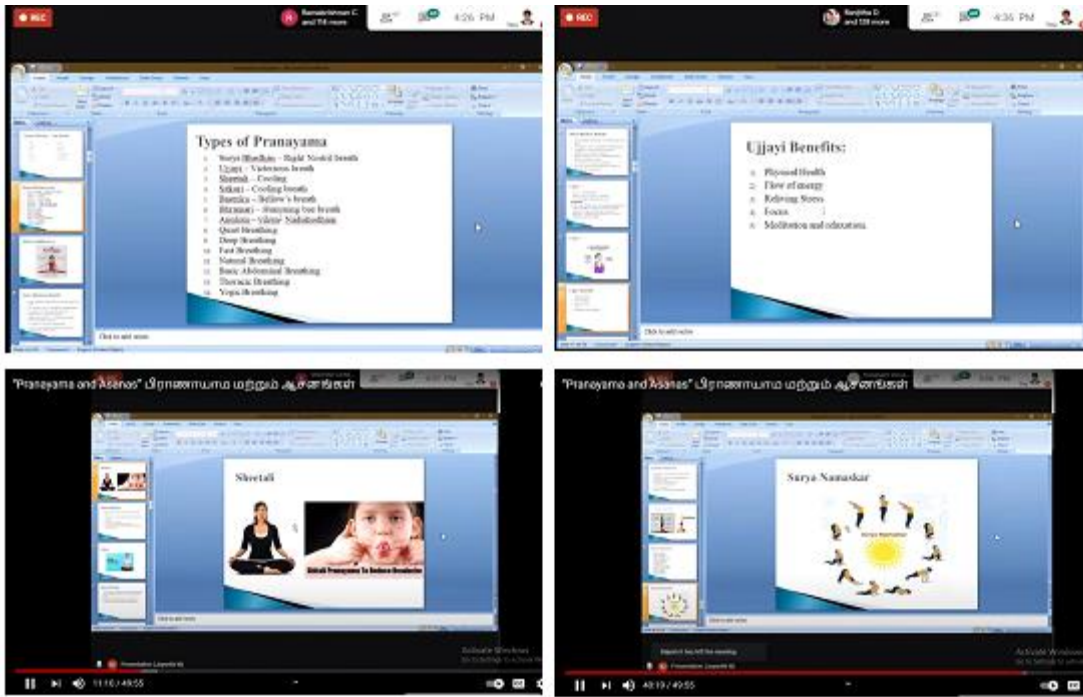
REC

Ramakrishnan C and 118 more

4:26 PM

Types of Pranayama

1. Surya Bhedhan – Right Nostril breath
2. Ujjayi – Victorious breath
3. Sheetali – Cooling
4. Sitkari – Cooling breath
5. Bastrika – Bellow's breath
6. Bhramari – Humming bee breath
7. Anuloma – Viloma Nadishodhana
8. Quiet Breathing
9. Deep Breathing
10. Fast Breathing
11. Natural Breathing
12. Basic Abdominal Breathing
13. Thoracic Breathing
14. Yogic Breathing

Click to add notes

REC

Ranjitha D and 120 more

4:36 PM

Ujjayi Benefits:

1. Physical Health
2. Flow of energy
3. Relieving Stress
4. Focus
5. Meditation and relaxation

Click to add notes

"Pranayama and Asanas" பிராணாயாமம் மற்றும் ஆசனங்கள்

Shetali

Shitali Pranayama To Reduce Headache

Click to add notes

Activate Windows
Go to Settings to activate Windows.

11:10 / 49:55

"Pranayama and Asanas" பிராணாயாமம் மற்றும் ஆசனங்கள்

Surya Namaskar

Surya Namaskar

Click to add notes

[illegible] has left the meeting

Activate Windows
Go to Settings to activate Windows.

40:19 / 49:55